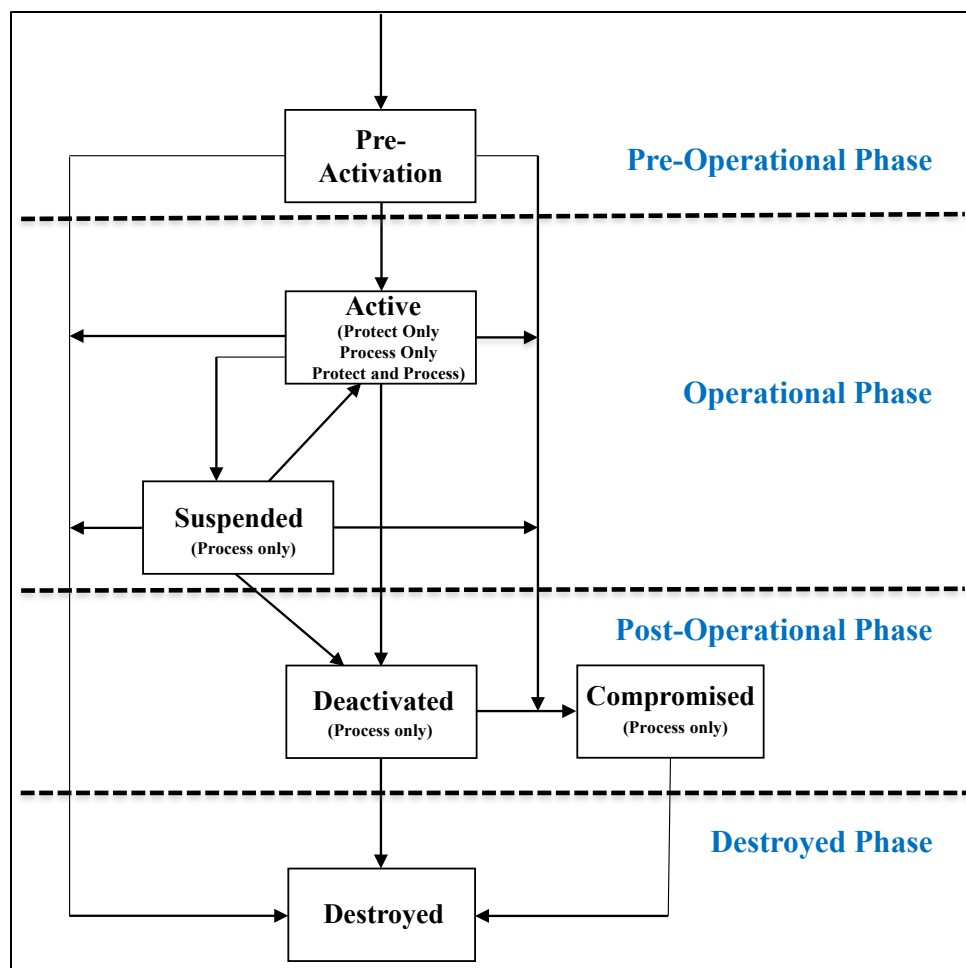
Pre-Activation

Pre-Operational Phase

Active
(Protect Only
Process Only
Protect and Process)

Operational Phase

Suspended
(Process only)

Post-Operational Phase

Deactivated
(Process only)

Compromised
(Process only)

Destroyed Phase

Destroyed